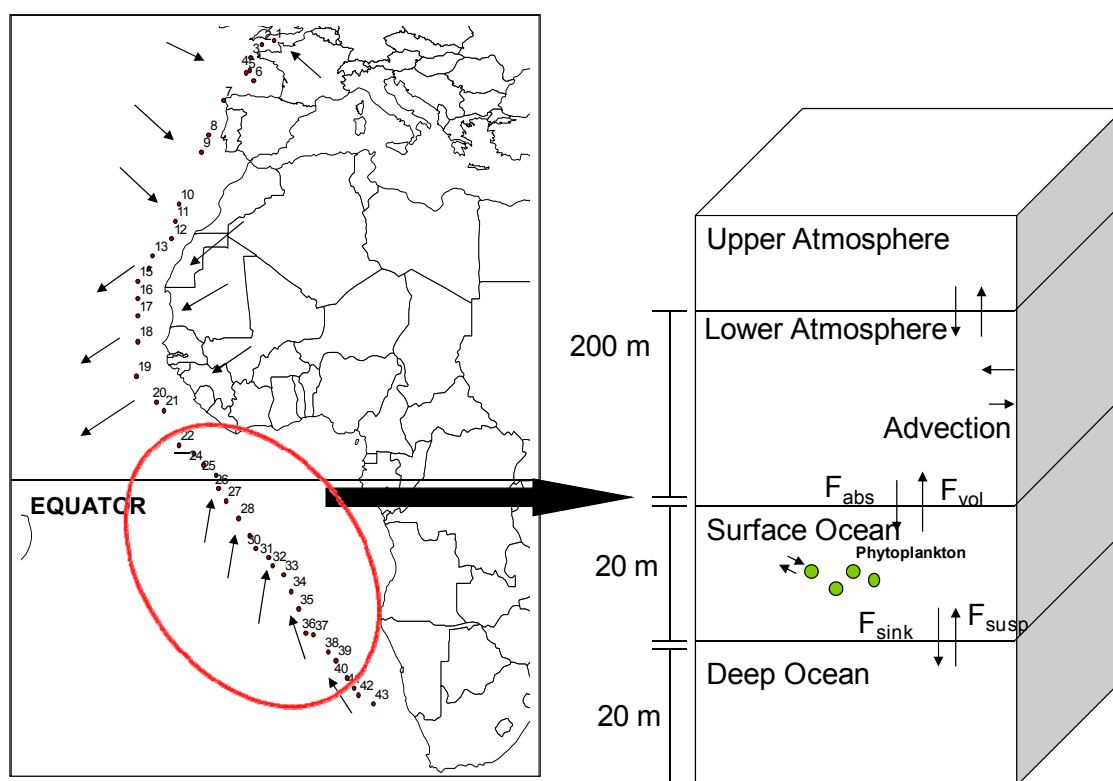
1
2
3
4
5
6
7
8
9
10
11
12
13
15
16
17
18
19
20
21
22
24
25
26
27
28
30
31
32
33
34
35
36
37
38
39
40
41
42
43
EQUATOR

Upper Atmosphere
Lower Atmosphere
200 m
Advection
$F_{abs}$
$F_{vol}$
Surface Ocean
Phytoplankton
20 m
$F_{sink}$
$F_{susp}$
Deep Ocean
20 m